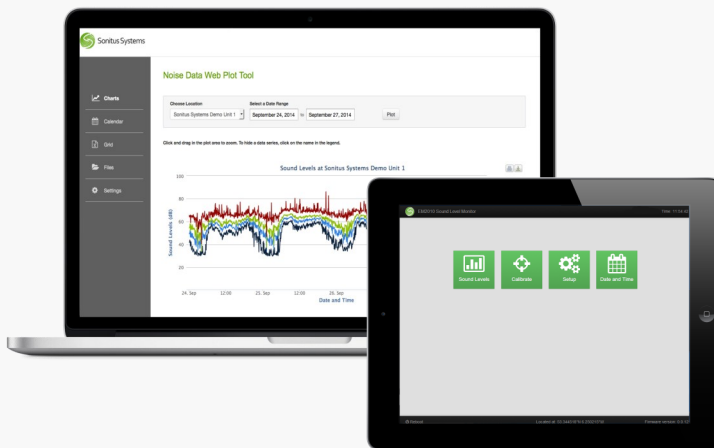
Sonitus Systems

Charts
Calendar
Grid
Files
Settings

Noise Data Web Plot Tool

Choose Location
Sonitus Systems Demo Unit 1
Select a Date Range
September 24, 2014 to September 27, 2014
Plot

Click and drag in the plot area to zoom. To hide a data series, click on the name in the legend.

Sound Levels at Sonitus Systems Demo Unit 1

100
80
60
40
20
Sound Levels (dB)

24. Sep
12:00
25. Sep
12:00
26. Sep
Date and Time

EM2010 Sound Level Monitor
Time: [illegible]

Sound Levels
Calibrate
Setup
Date and Time

Reboot
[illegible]
Firmware version: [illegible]